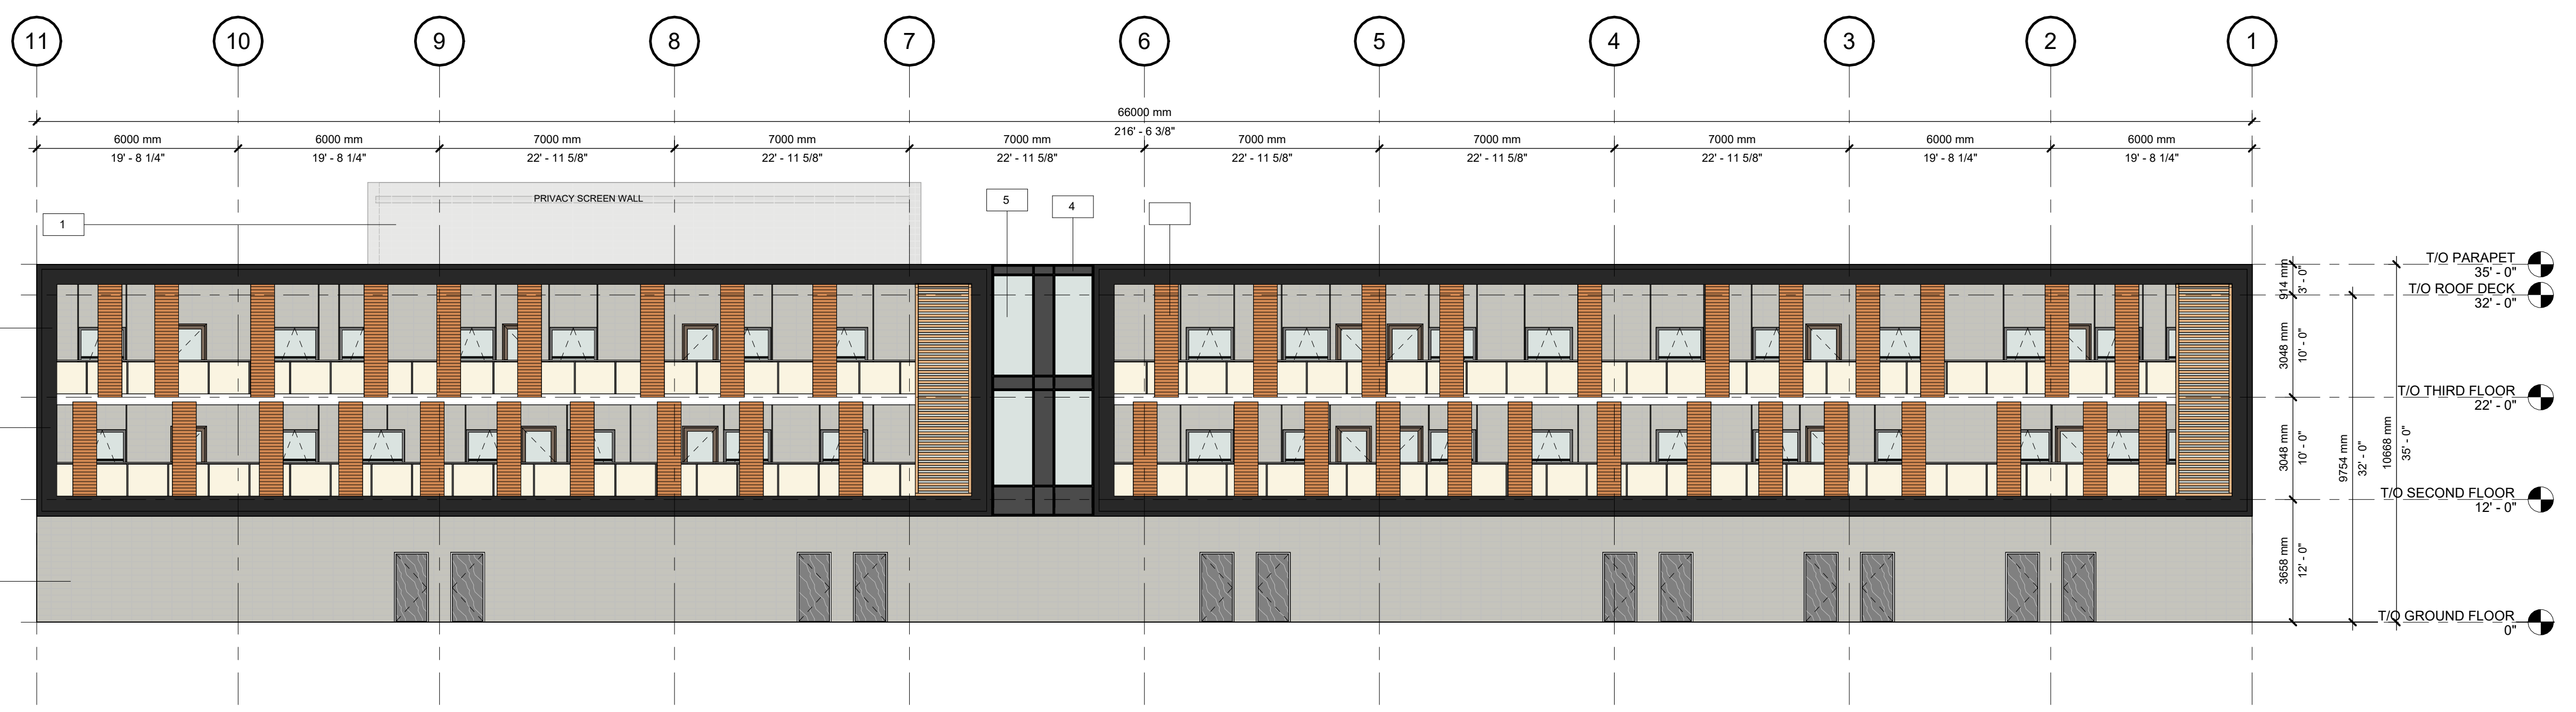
11
10
9
8
7
6
5
4
3
2
1

66000 mm
216' - 6 3/8"

6000 mm
19' - 8 1/4"
6000 mm
19' - 8 1/4"
7000 mm
22' - 11 5/8"
7000 mm
22' - 11 5/8"
7000 mm
22' - 11 5/8"
7000 mm
22' - 11 5/8"
7000 mm
22' - 11 5/8"
7000 mm
22' - 11 5/8"
6000 mm
19' - 8 1/4"
6000 mm
19' - 8 1/4"

PRIVACY SCREEN WALL
1
5
4

914 mm
3' - 0"
3048 mm
10' - 0"
3048 mm
10' - 0"
3658 mm
12' - 0"
9754 mm
32' - 0"
10668 mm
35' - 0"

T/O PARAPET
35' - 0"
T/O ROOF DECK
32' - 0"
T/O THIRD FLOOR
22' - 0"
T/O SECOND FLOOR
12' - 0"
T/O GROUND FLOOR
0"